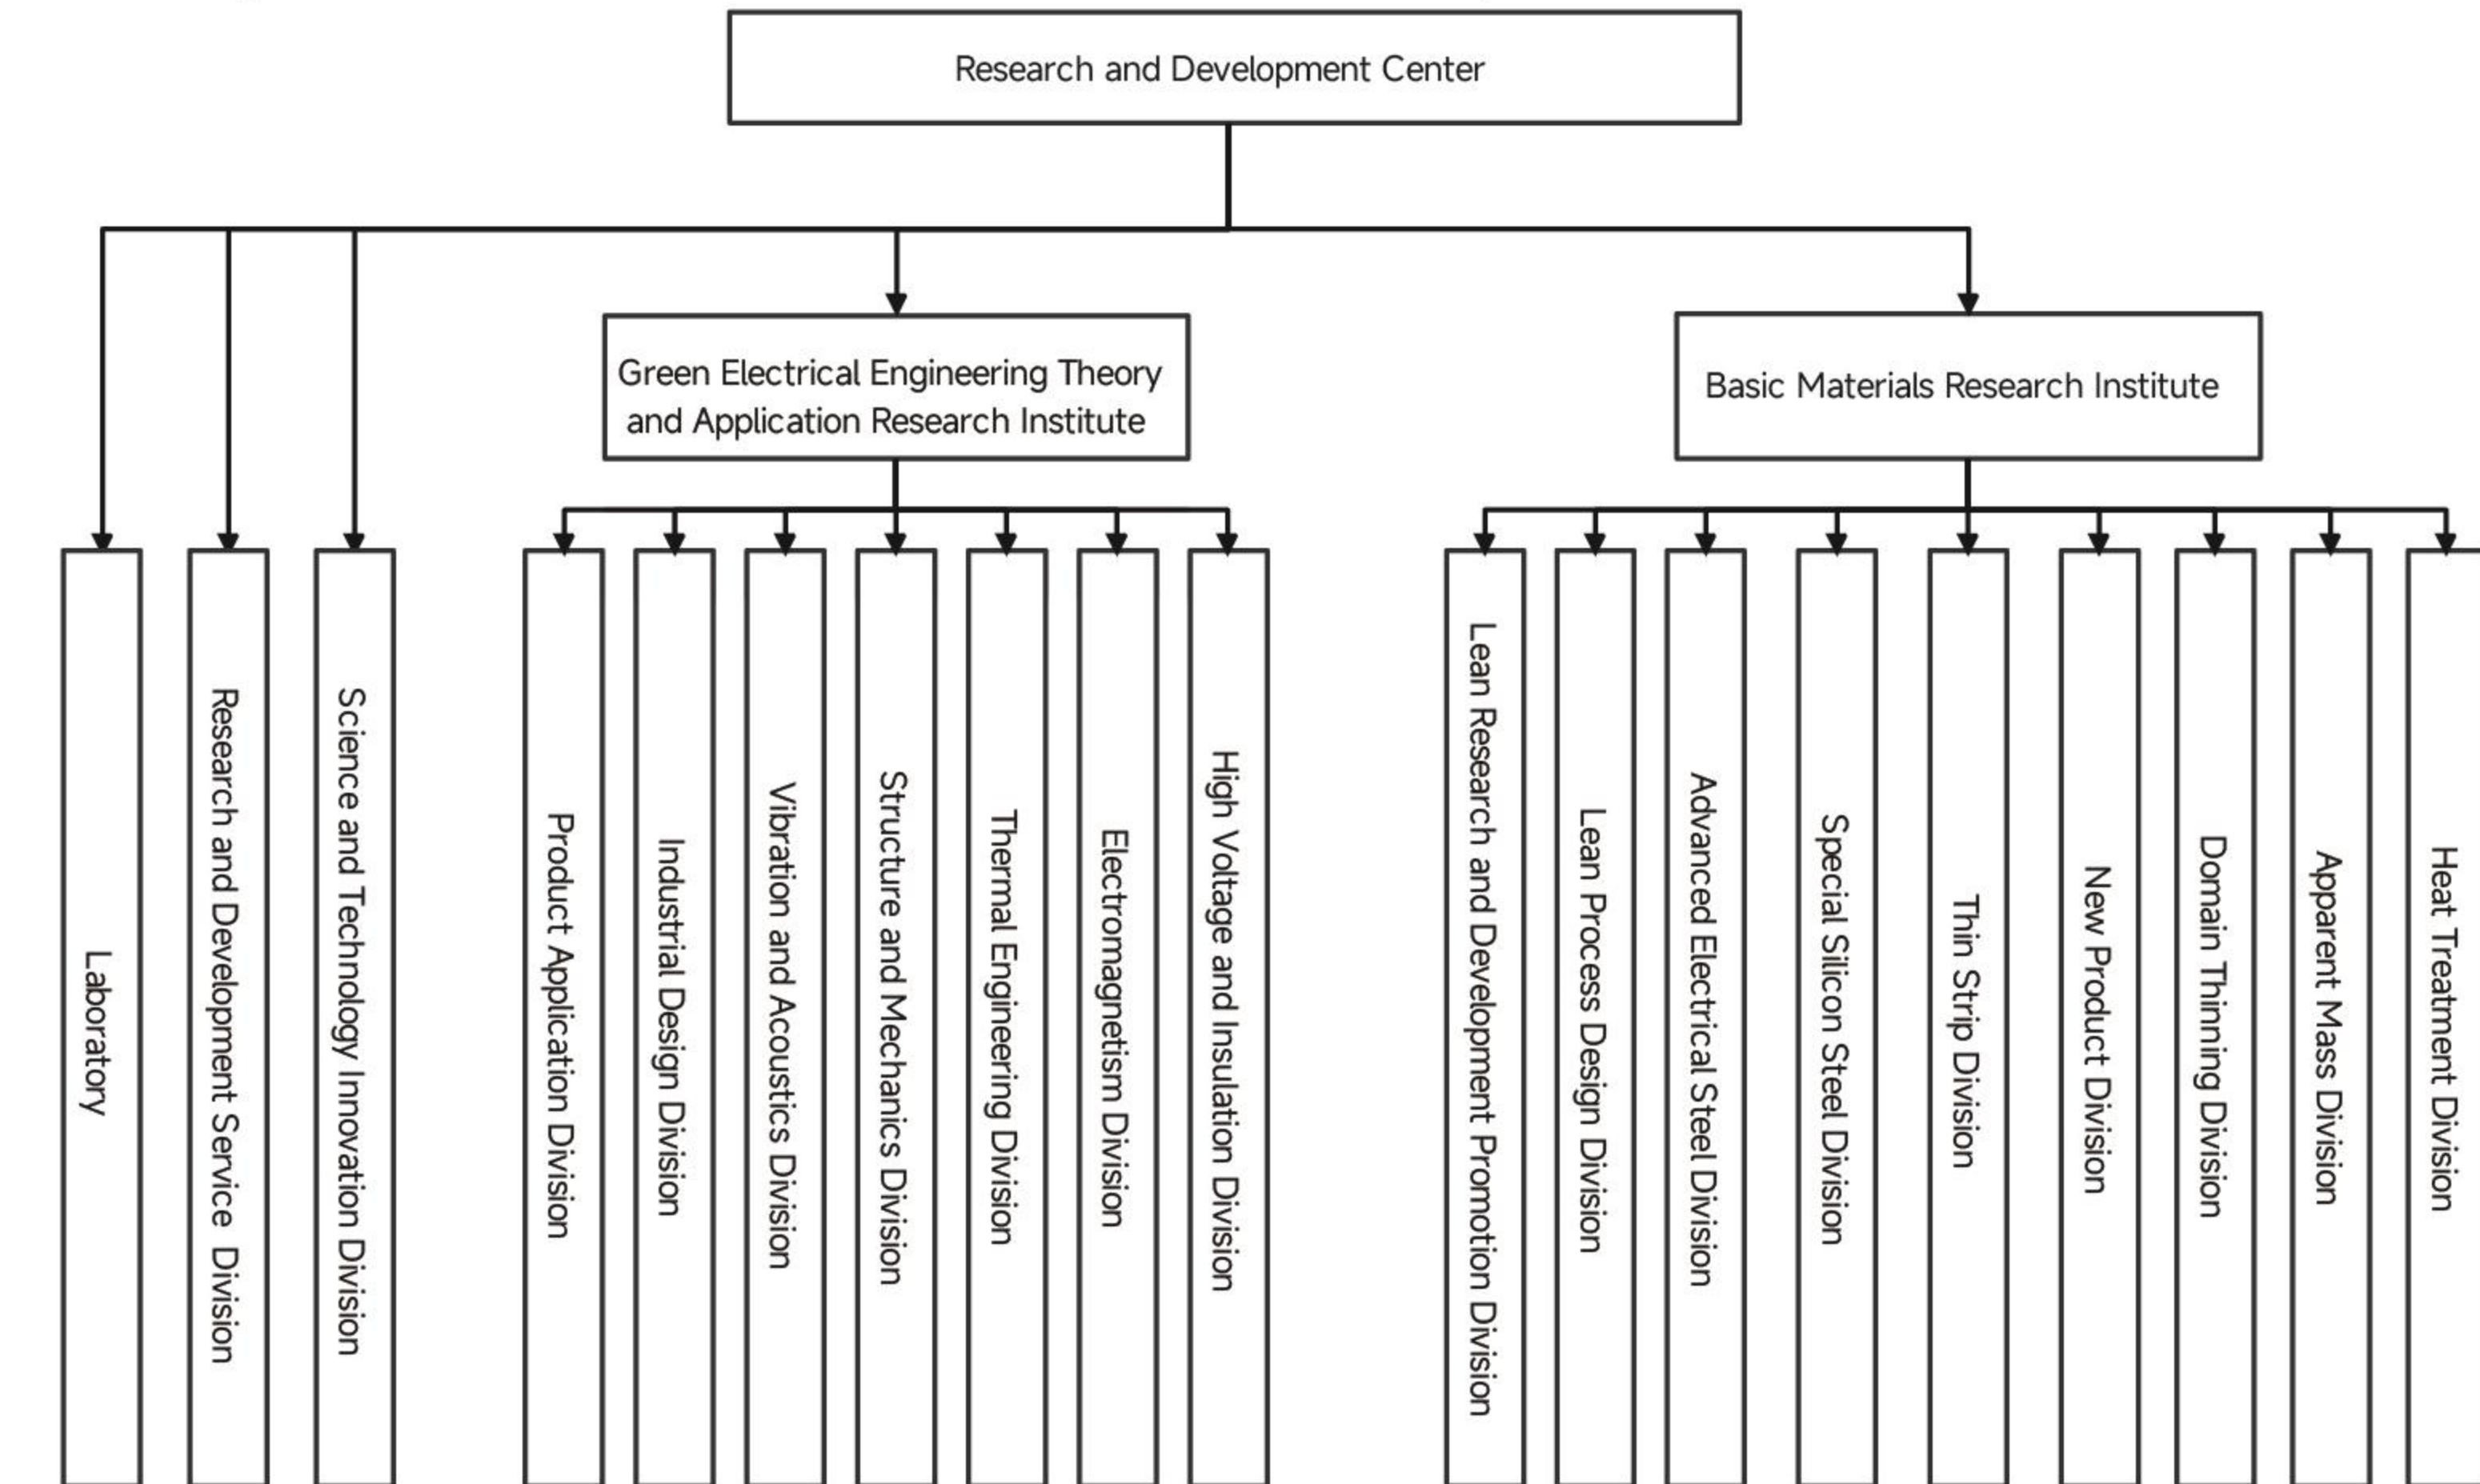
Research and Development Center

Green Electrical Engineering Theory and Application Research Institute

Basic Materials Research Institute

Laboratory

Research and Development Service Division

Science and Technology Innovation Division

Product Application Division

Industrial Design Division

Vibration and Acoustics Division

Structure and Mechanics Division

Thermal Engineering Division

Electromagnetism Division

High Voltage and Insulation Division

Lean Research and Development Promotion Division

Lean Process Design Division

Advanced Electrical Steel Division

Special Silicon Steel Division

Thin Strip Division

New Product Division

Domain Thinning Division

Apparent Mass Division

Heat Treatment Division